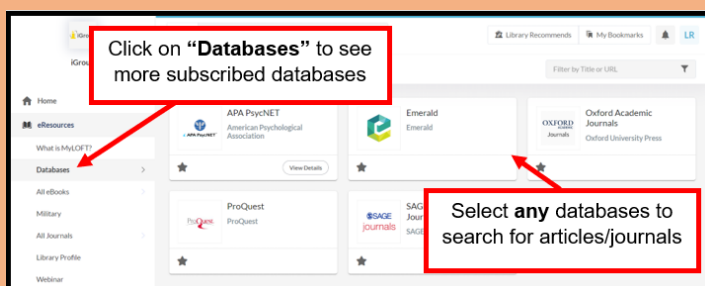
Click on **"Databases"** to see more subscribed databases

Library Recommends
My Bookmarks
LR
Filter by Title or URL

Home
eResources
What is MyLOFT?
Databases
All eBooks
Military
All Journals
Library Profile
Webinar

APA PsycNET
American Psychological Association
View Details

Emerald
Emerald

OXFORD ACADEMIC Journals
Oxford Academic Journals
Oxford University Press

ProQuest
ProQuest

SAGE journals
SAG
Jour
SAGE

Select **any** databases to search for articles/journals